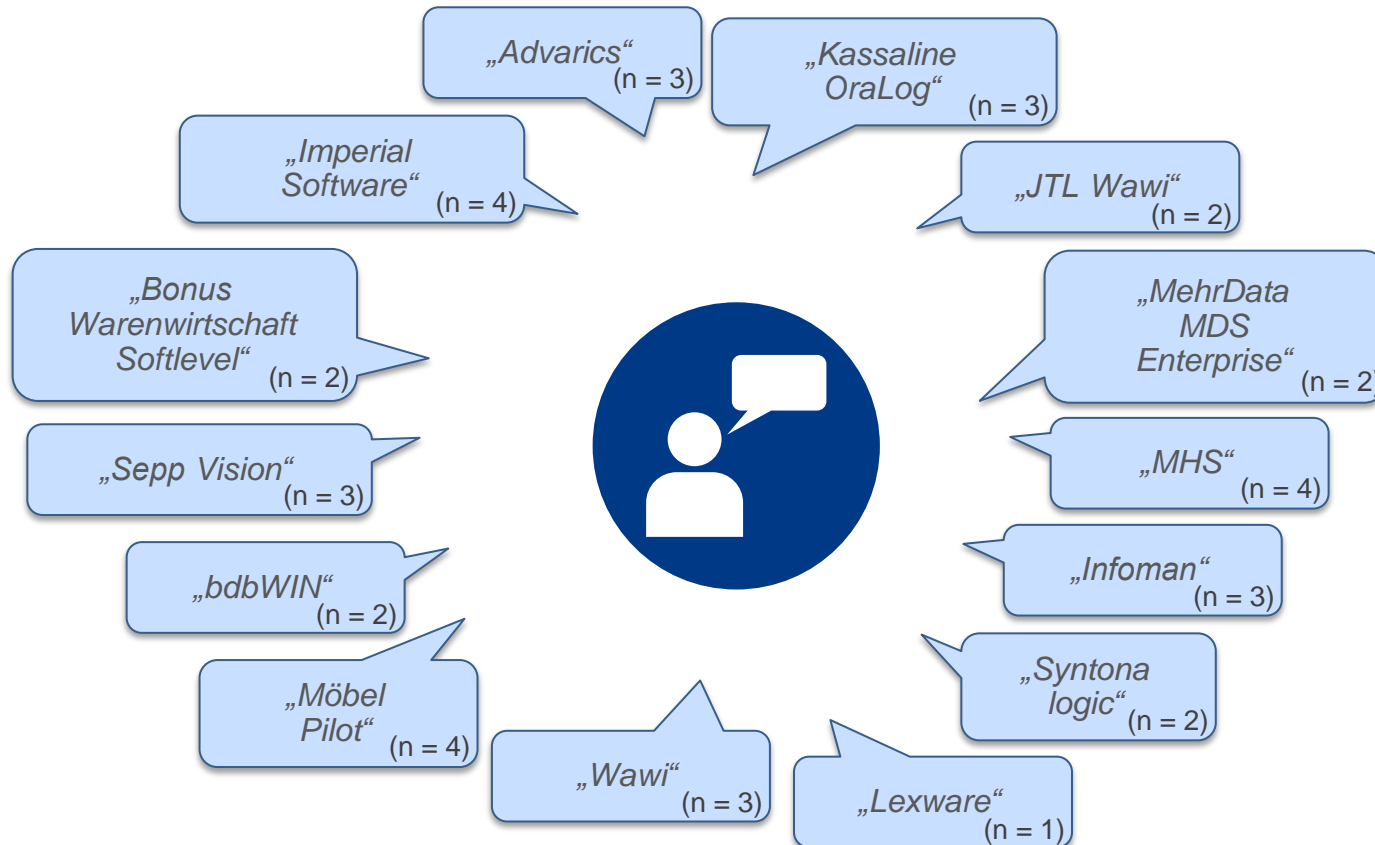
„Advarics“ (n = 3)

„Kassaline OraLog“ (n = 3)

„Imperial Software“ (n = 4)

„JTL Wawi“ (n = 2)

„Bonus Warenwirtschaft Softlevel“ (n = 2)

„MehrData MDS Enterprise“ (n = 2)

„Sepp Vision“ (n = 3)

„MHS“ (n = 4)

„bdbWIN“ (n = 2)

„Infoman“ (n = 3)

„Möbel Pilot“ (n = 4)

„Syntona logic“ (n = 2)

„Wawi“ (n = 3)

„Lexware“ (n = 1)